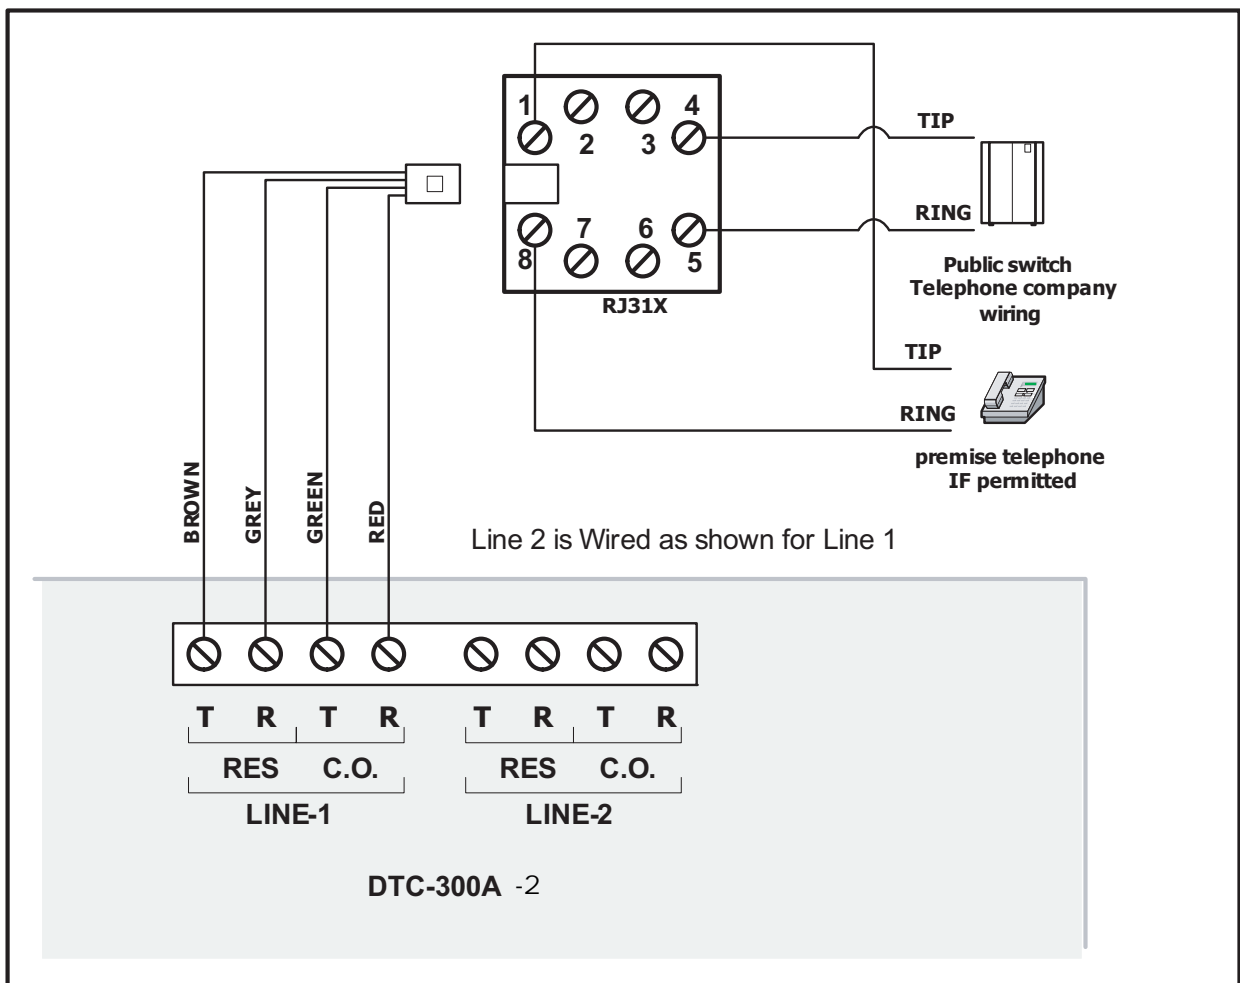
1
2
3
4
8
7
6
5
RJ31X

TIP
RING
Public switch
Telephone company
wiring

TIP
RING
premise telephone
IF permitted

BROWN
GREY
GREEN
RED

Line 2 is Wired as shown for Line 1

T R T R T R T R
RES C.O. RES C.O.
LINE-1 LINE-2

DTC-300A -2